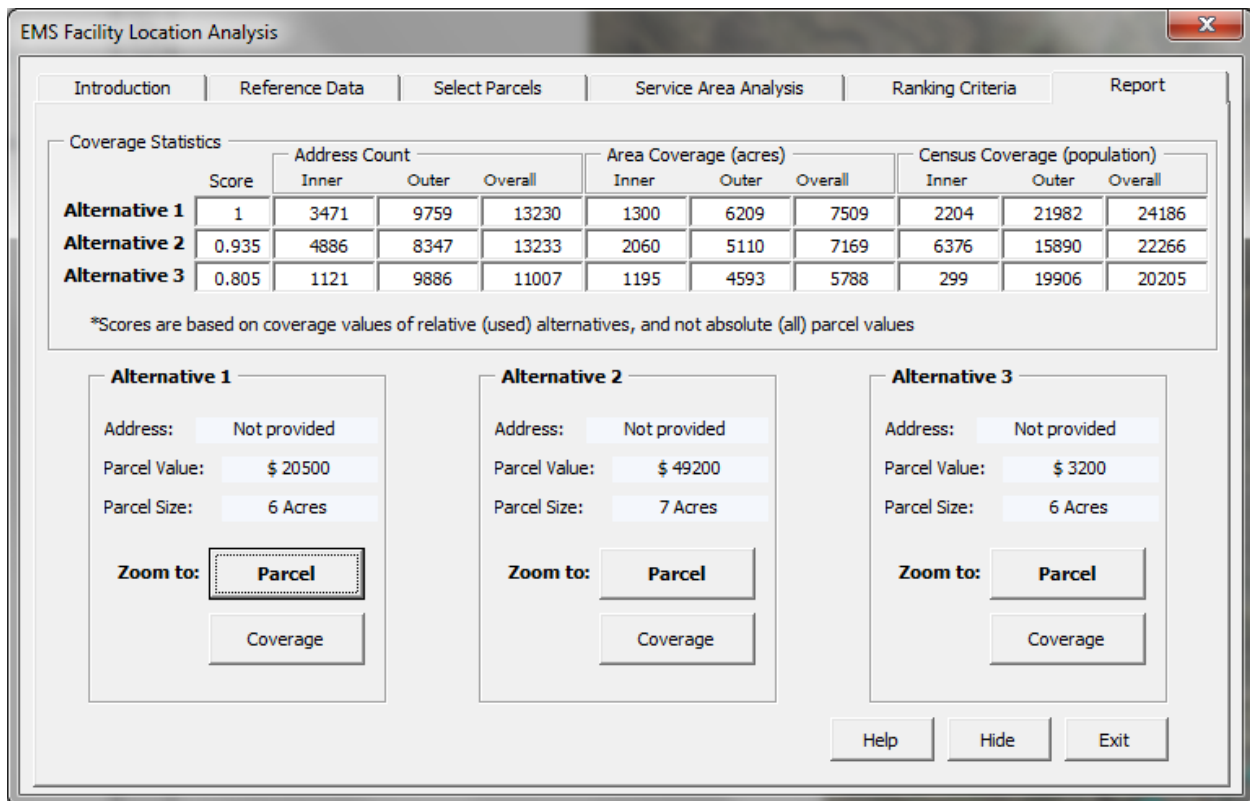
EMS Facility Location Analysis

Introduction | Reference Data | Select Parcels | Service Area Analysis | Ranking Criteria | Report

Coverage Statistics

| | Score | Address Count Inner | Address Count Outer | Address Count Overall | Area Coverage (acres) Inner | Area Coverage (acres) Outer | Area Coverage (acres) Overall | Census Coverage (population) Inner | Census Coverage (population) Outer | Census Coverage (population) Overall |
|---|---|---|---|---|---|---|---|---|---|---|
| Alternative 1 | 1 | 3471 | 9759 | 13230 | 1300 | 6209 | 7509 | 2204 | 21982 | 24186 |
| Alternative 2 | 0.935 | 4886 | 8347 | 13233 | 2060 | 5110 | 7169 | 6376 | 15890 | 22266 |
| Alternative 3 | 0.805 | 1121 | 9886 | 11007 | 1195 | 4593 | 5788 | 299 | 19906 | 20205 |

*Scores are based on coverage values of relative (used) alternatives, and not absolute (all) parcel values

Alternative 1
Address: Not provided
Parcel Value: $ 20500
Parcel Size: 6 Acres
Zoom to: Parcel
Coverage

Alternative 2
Address: Not provided
Parcel Value: $ 49200
Parcel Size: 7 Acres
Zoom to: Parcel
Coverage

Alternative 3
Address: Not provided
Parcel Value: $ 3200
Parcel Size: 6 Acres
Zoom to: Parcel
Coverage

Help Hide Exit